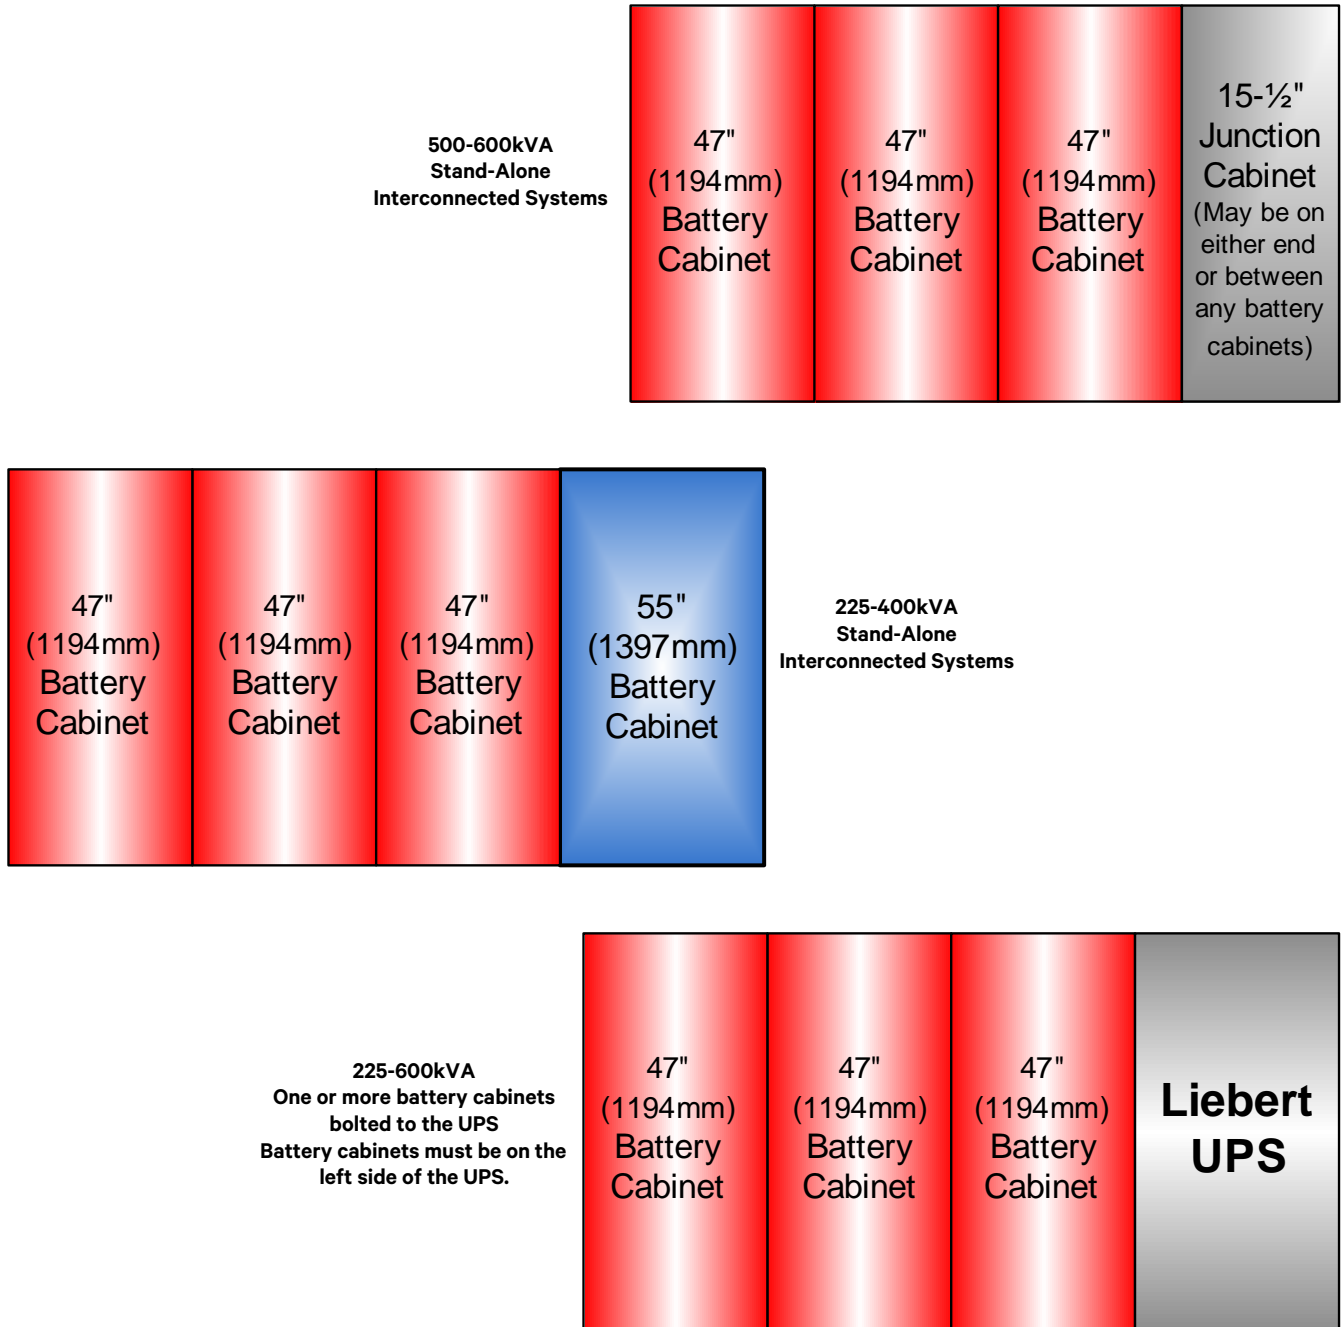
500-600kVA
Stand-Alone
Interconnected Systems

47"
(1194mm)
Battery
Cabinet

47"
(1194mm)
Battery
Cabinet

47"
(1194mm)
Battery
Cabinet

15-½"
Junction
Cabinet
(May be on either end or between any battery cabinets)

47"
(1194mm)
Battery
Cabinet

47"
(1194mm)
Battery
Cabinet

47"
(1194mm)
Battery
Cabinet

55"
(1397mm)
Battery
Cabinet

225-400kVA
Stand-Alone
Interconnected Systems

225-600kVA
One or more battery cabinets bolted to the UPS
Battery cabinets must be on the left side of the UPS.

47"
(1194mm)
Battery
Cabinet

47"
(1194mm)
Battery
Cabinet

47"
(1194mm)
Battery
Cabinet

Liebert
UPS